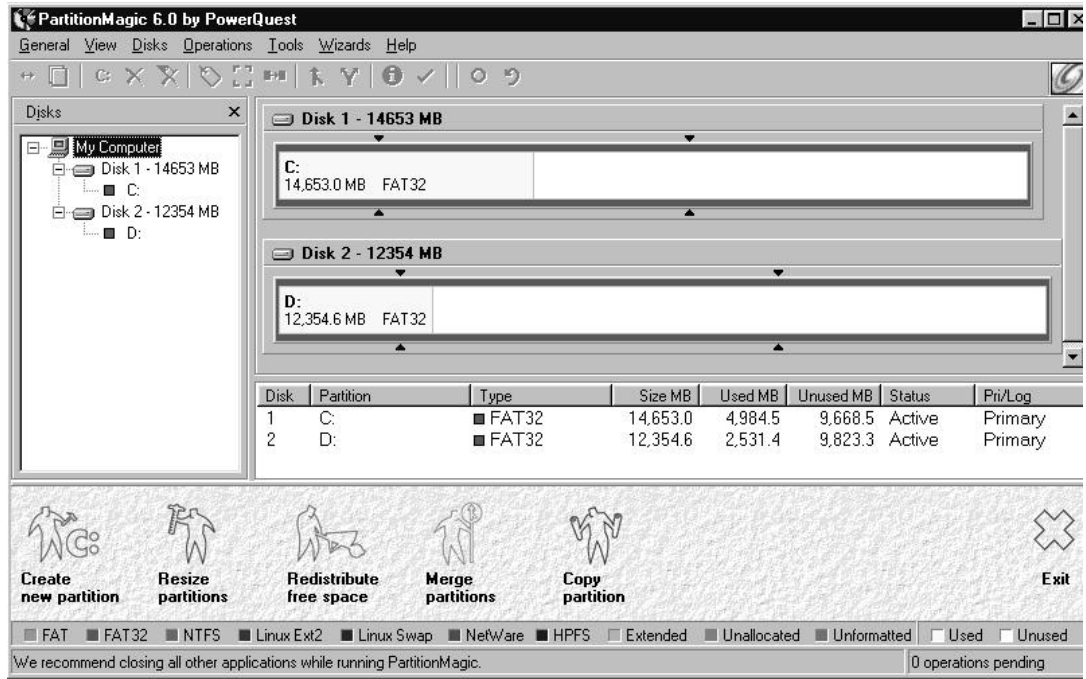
PartitionMagic 6.0 by PowerQuest

General View Disks Operations Tools Wizards Help

Disks

My Computer
Disk 1 - 14653 MB
C:
Disk 2 - 12354 MB
D:

Disk 1 - 14653 MB

C:
14,653.0 MB FAT32

Disk 2 - 12354 MB

D:
12,354.6 MB FAT32

| Disk | Partition | Type | Size MB | Used MB | Unused MB | Status | Pri/Log |
|---|---|---|---|---|---|---|---|
| 1 | C: | FAT32 | 14,653.0 | 4,984.5 | 9,668.5 | Active | Primary |
| 2 | D: | FAT32 | 12,354.6 | 2,531.4 | 9,823.3 | Active | Primary |

Create new partition
Resize partitions
Redistribute free space
Merge partitions
Copy partition
Exit

FAT FAT32 NTFS Linux Ext2 Linux Swap NetWare HPFS Extended Unallocated Unformatted Used Unused

We recommend closing all other applications while running PartitionMagic.
0 operations pending